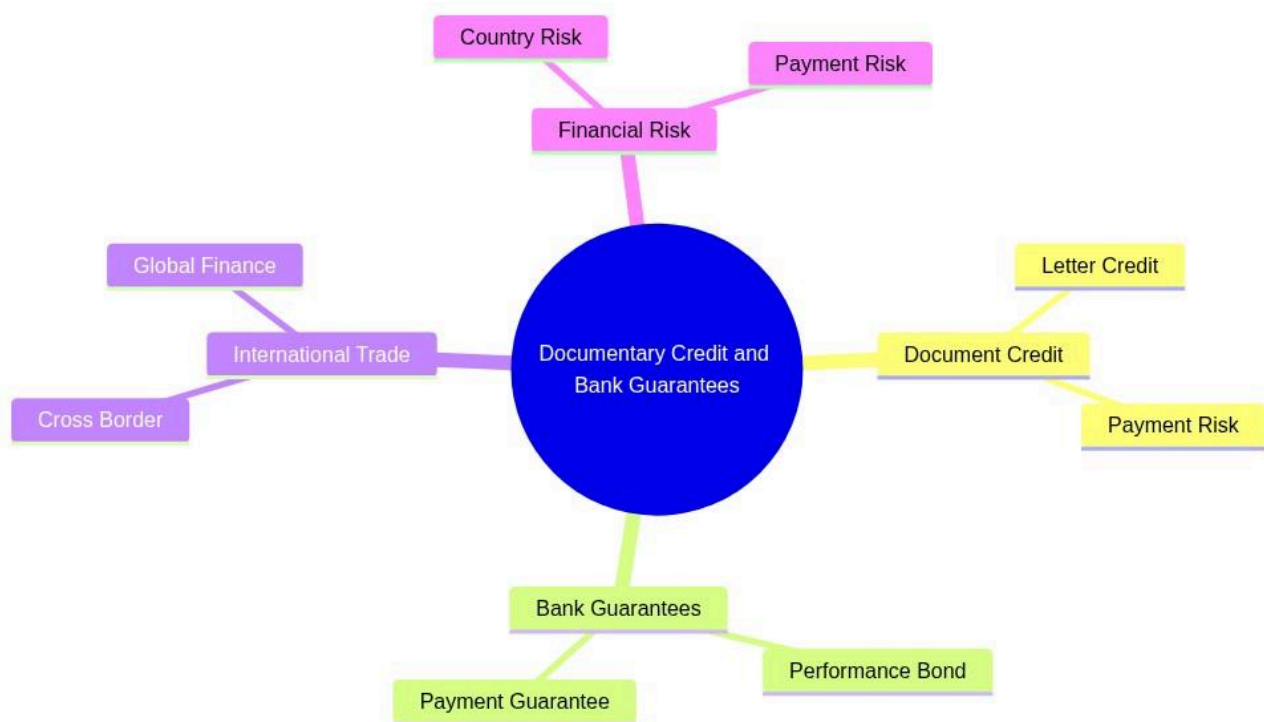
Country Risk

Payment Risk

Financial Risk

Global Finance

International Trade

Cross Border

Documentary Credit and Bank Guarantees

Letter Credit

Document Credit

Payment Risk

Bank Guarantees

Performance Bond

Payment Guarantee